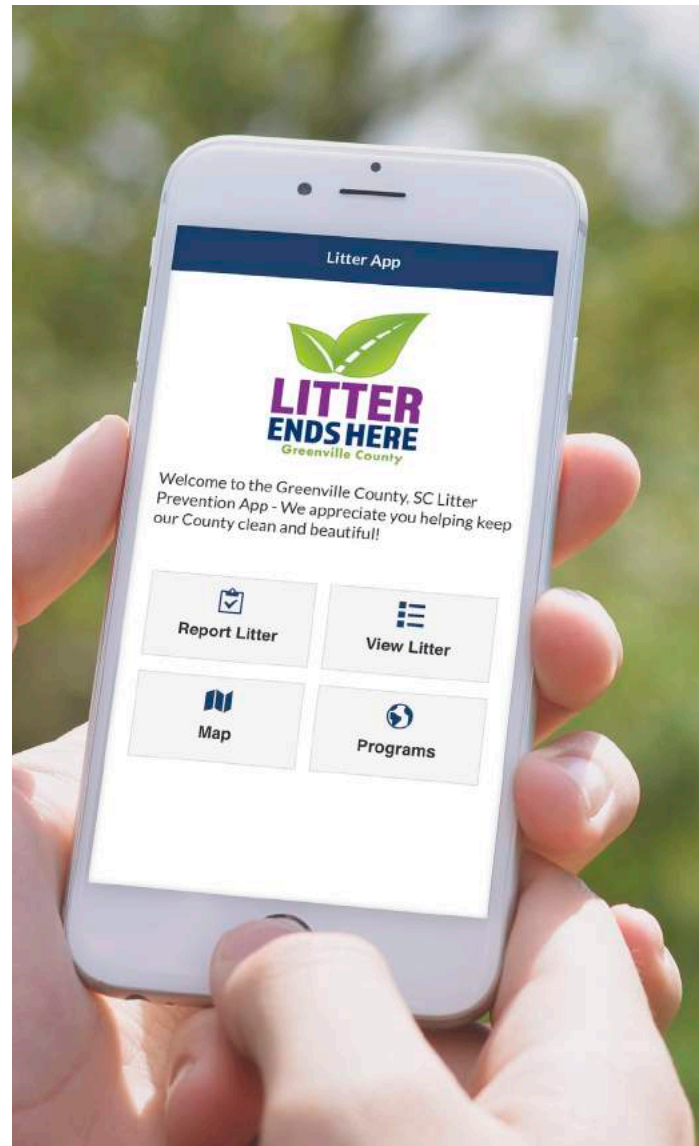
Litter App

LITTER
ENDS HERE
Greenville County

Welcome to the Greenville County, SC Litter Prevention App - We appreciate you helping keep our County clean and beautiful!

Report Litter

View Litter

Map

Programs